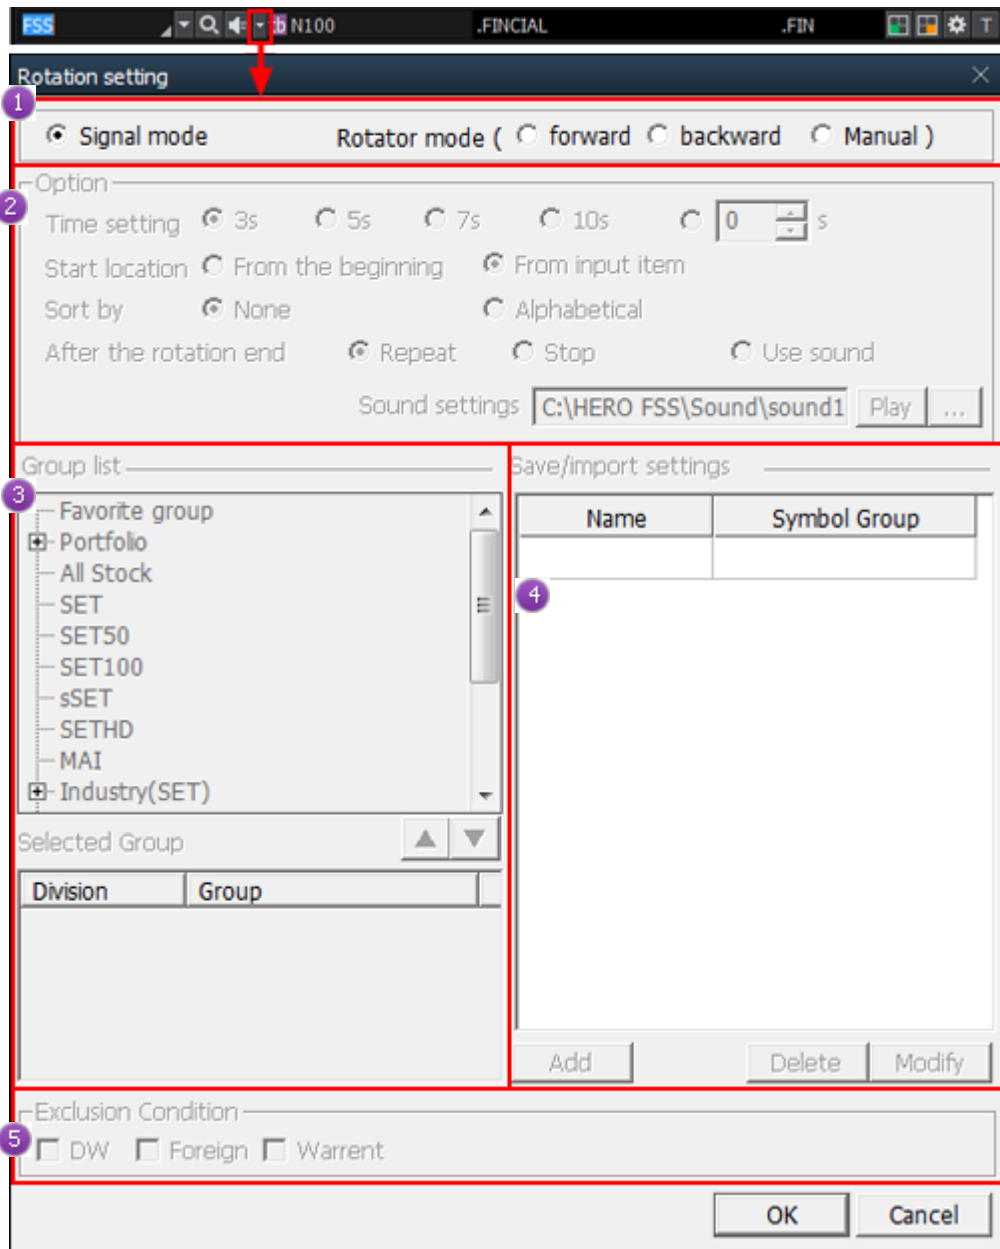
FSS N100 .FINCIAL .FIN T

Rotation setting

1

Signal mode Rotator mode ( forward backward Manual )

2

Option

Time setting 3s 5s 7s 10s 0 s

Start location From the beginning From input item

Sort by None Alphabetical

After the rotation end Repeat Stop Use sound

Sound settings C:\HERO FSS\Sound\sound1 Play ...

Group list

3

Favorite group
Portfolio
All Stock
SET
SET50
SET100
sSET
SETHD
MAI
Industry(SET)

Selected Group

| Division | Group |
|---|---|

Save/import settings

| Name | Symbol Group |
|---|---|
| | |

4

Add Delete Modify

Exclusion Condition

5

DW Foreign Warrent

OK Cancel